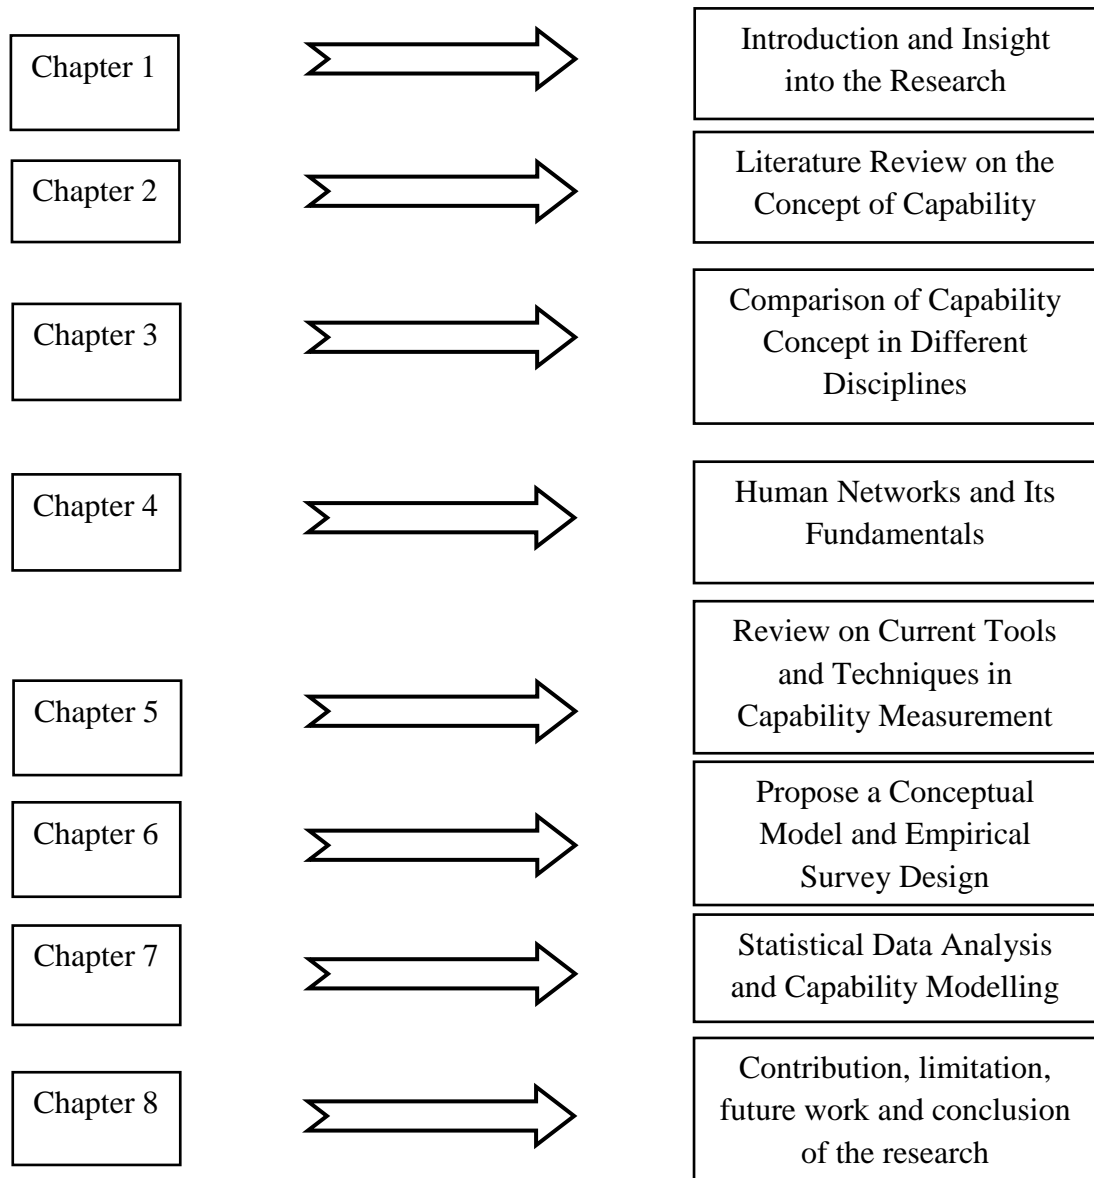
Chapter 1

Introduction and Insight into the Research

Chapter 2

Literature Review on the Concept of Capability

Chapter 3

Comparison of Capability Concept in Different Disciplines

Chapter 4

Human Networks and Its Fundamentals

Chapter 5

Review on Current Tools and Techniques in Capability Measurement

Chapter 6

Propose a Conceptual Model and Empirical Survey Design

Chapter 7

Statistical Data Analysis and Capability Modelling

Chapter 8

Contribution, limitation, future work and conclusion of the research